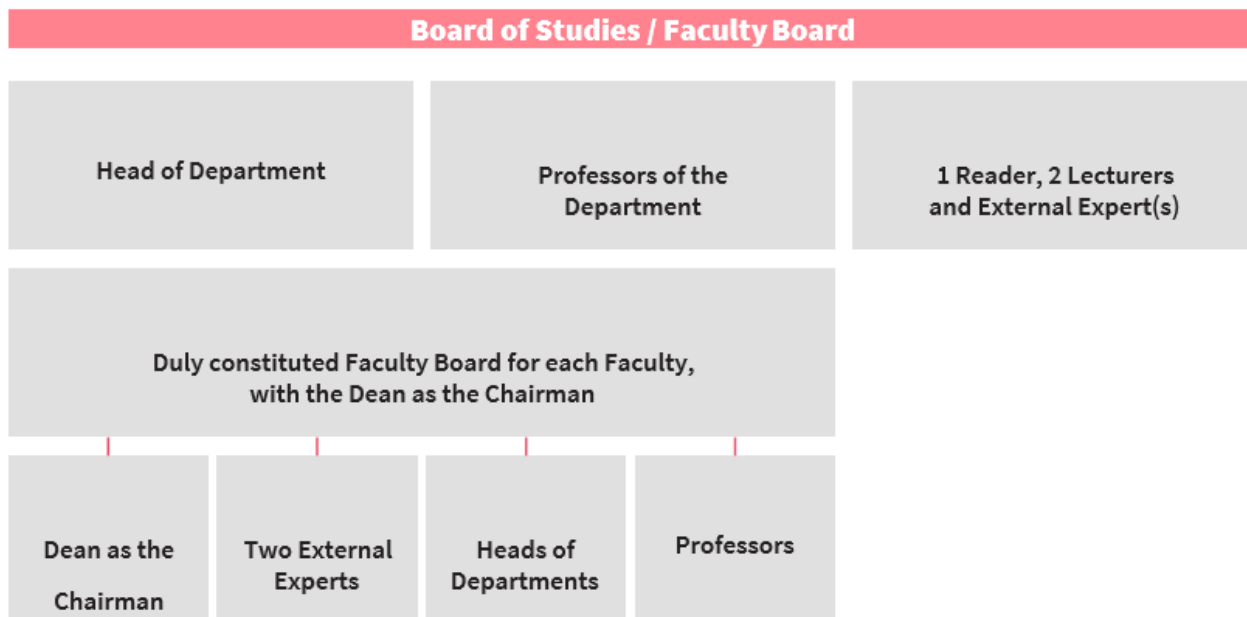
Board of Studies / Faculty Board

Head of Department

Professors of the Department

1 Reader, 2 Lecturers and External Expert(s)

Duly constituted Faculty Board for each Faculty, with the Dean as the Chairman

Dean as the Chairman

Two External Experts

Heads of Departments

Professors